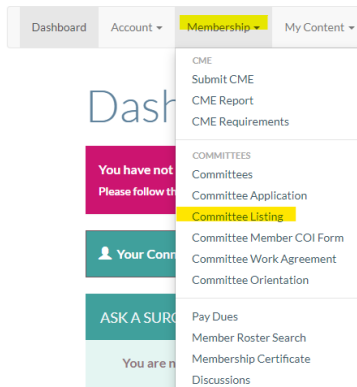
Dashboard Account ▾ Membership ▾ My Content ▾

CME
Submit CME
CME Report
CME Requirements

COMMITTEES
Committees
Committee Application
Committee Listing
Committee Member COI Form
Committee Work Agreement
Committee Orientation

Pay Dues
Member Roster Search
Membership Certificate
Discussions

Dash

You have not
Please follow th

Your Conn

ASK A SURG

You are n